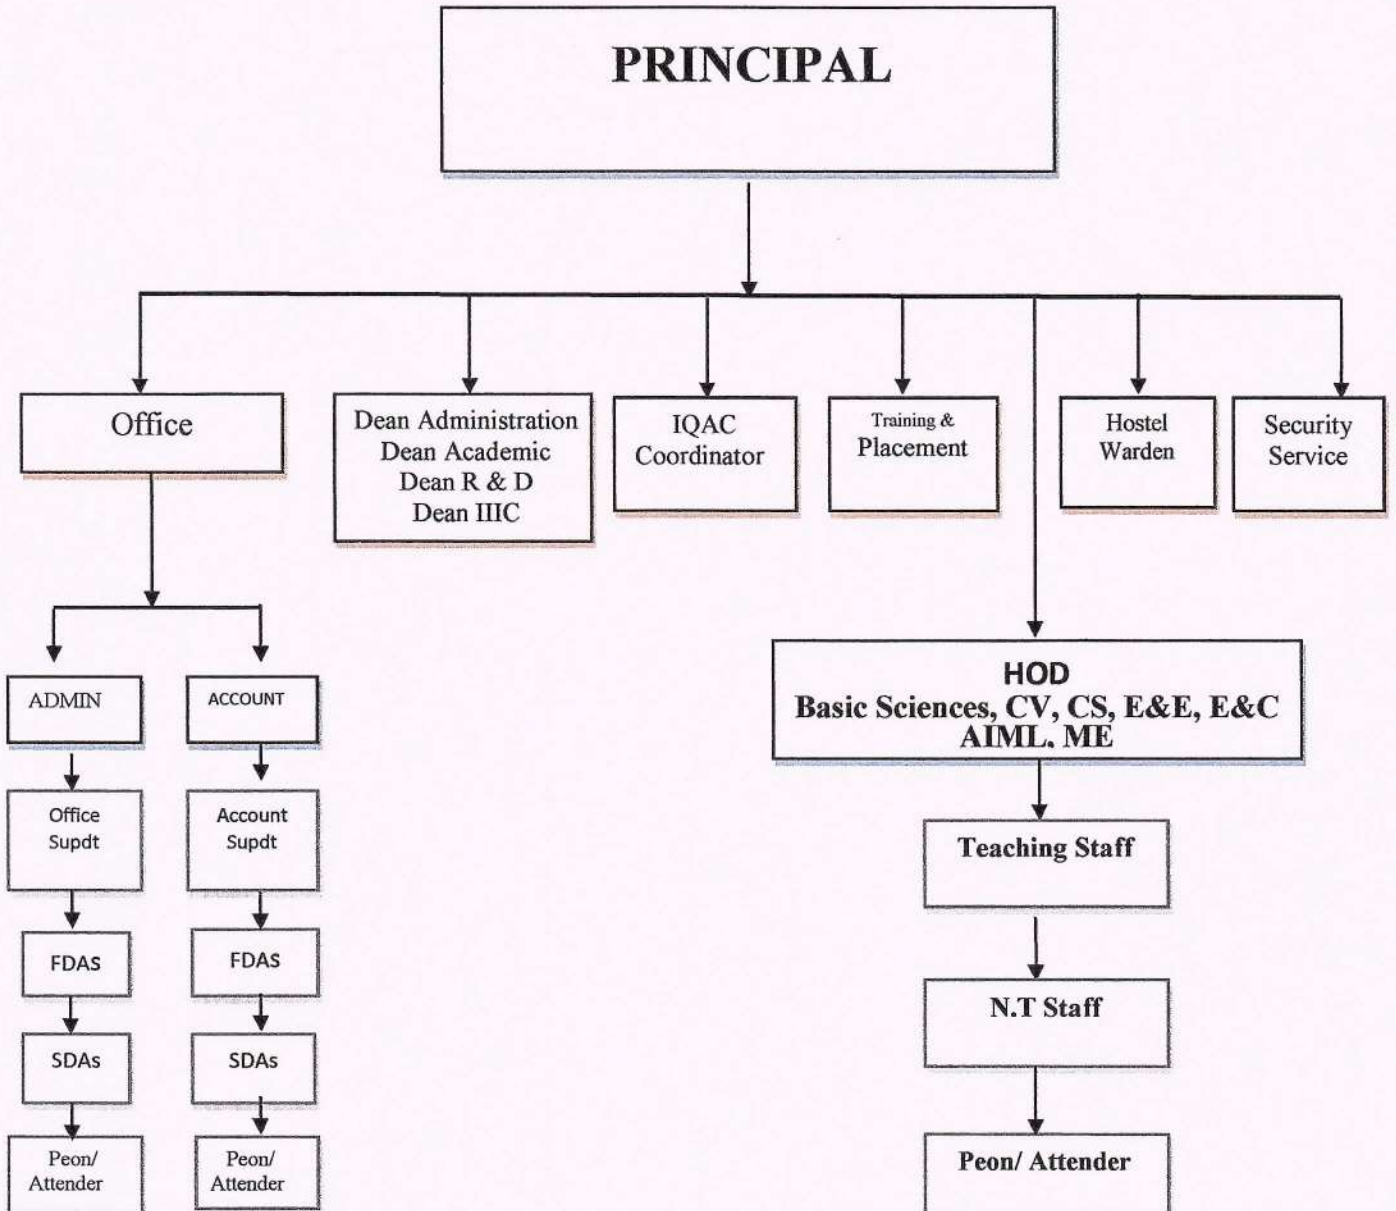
PRINCIPAL

Office

Dean Administration
Dean Academic
Dean R & D
Dean IIIC

IQAC Coordinator

Training & Placement

Hostel Warden

Security Service

ADMIN

ACCOUNT

Office Supdt

Account Supdt

FDAS

FDAS

SDAs

SDAs

Peon/ Attender

Peon/ Attender

HOD
Basic Sciences, CV, CS, E&E, E&C AIML, ME

Teaching Staff

N.T Staff

Peon/ Attender